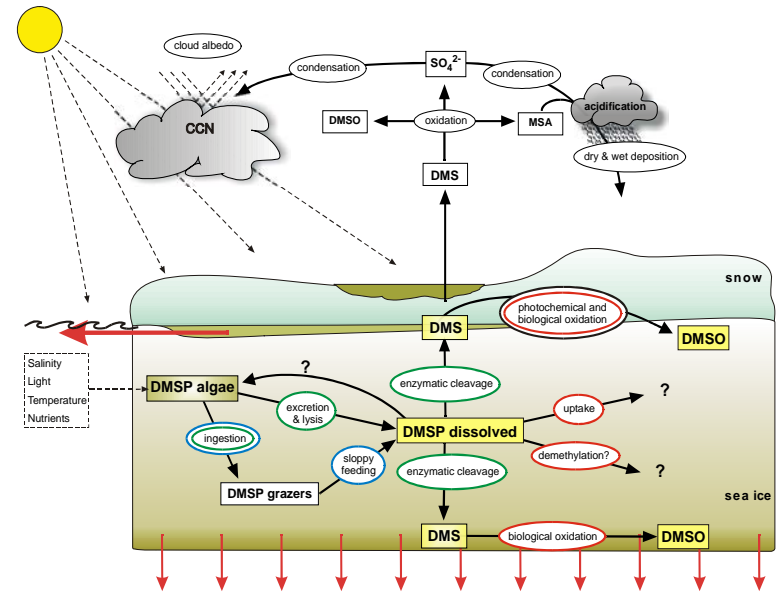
cloud albedo

condensation

$SO_4^{2-}$

condensation

CCN

DMSO

oxidation

MSA

acidification

dry & wet deposition

DMS

snow

DMS

photochemical and biological oxidation

DMSO

Salinity
Light
Temperature
Nutrients

DMSP algae

?

enzymatic cleavage

?

excretion & lysis

uptake

ingestion

DMSP dissolved

sloppy feeding

demethylation?

?

enzymatic cleavage

DMSP grazers

sea ice

DMS

biological oxidation

DMSO